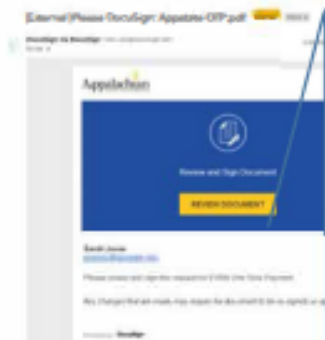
[External]Please DocuSign: Appalstate-OTP.pdf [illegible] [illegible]

DocuSign via DocuSign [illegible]
To me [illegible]

Appalachian

Review and Sign Document

REVIEW DOCUMENT

Sarah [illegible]
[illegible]

Please review and sign this request for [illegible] One Time Payment.

Any changes that are made may require the document to be re-signed or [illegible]

Powered by DocuSign